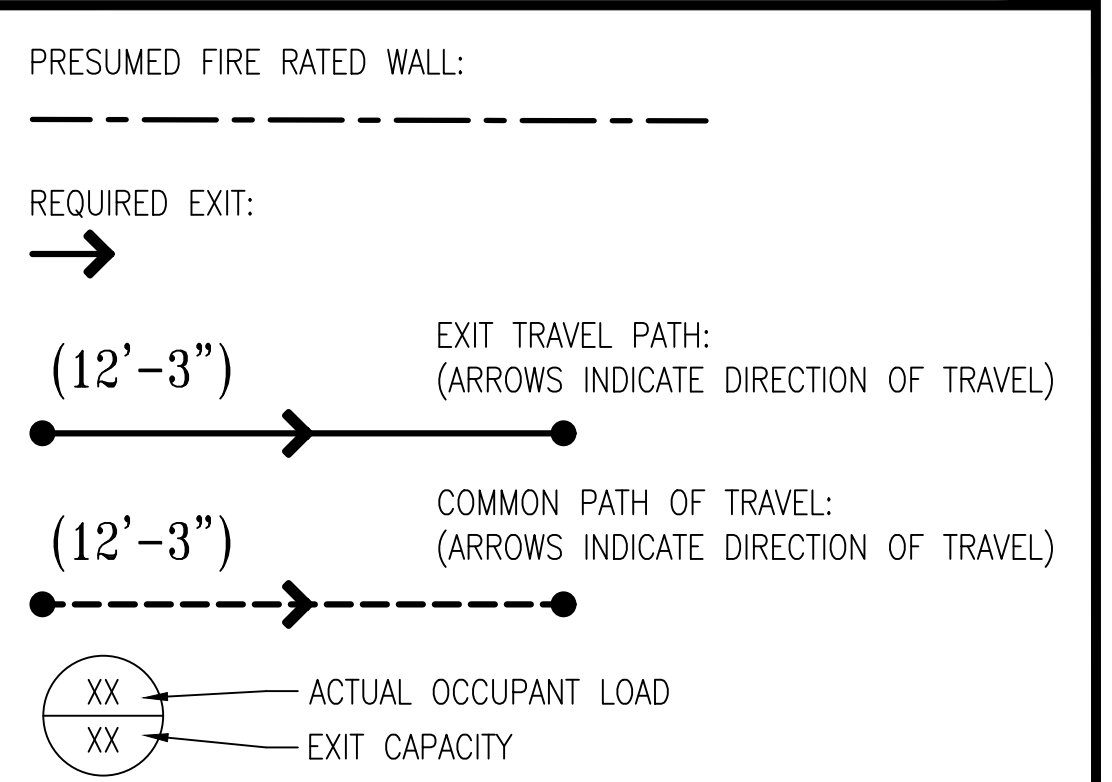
PRESUMED FIRE RATED WALL:

REQUIRED EXIT:

(12'-3")

EXIT TRAVEL PATH:
(ARROWS INDICATE DIRECTION OF TRAVEL)

(12'-3")

COMMON PATH OF TRAVEL:
(ARROWS INDICATE DIRECTION OF TRAVEL)

XX
XX

ACTUAL OCCUPANT LOAD
EXIT CAPACITY